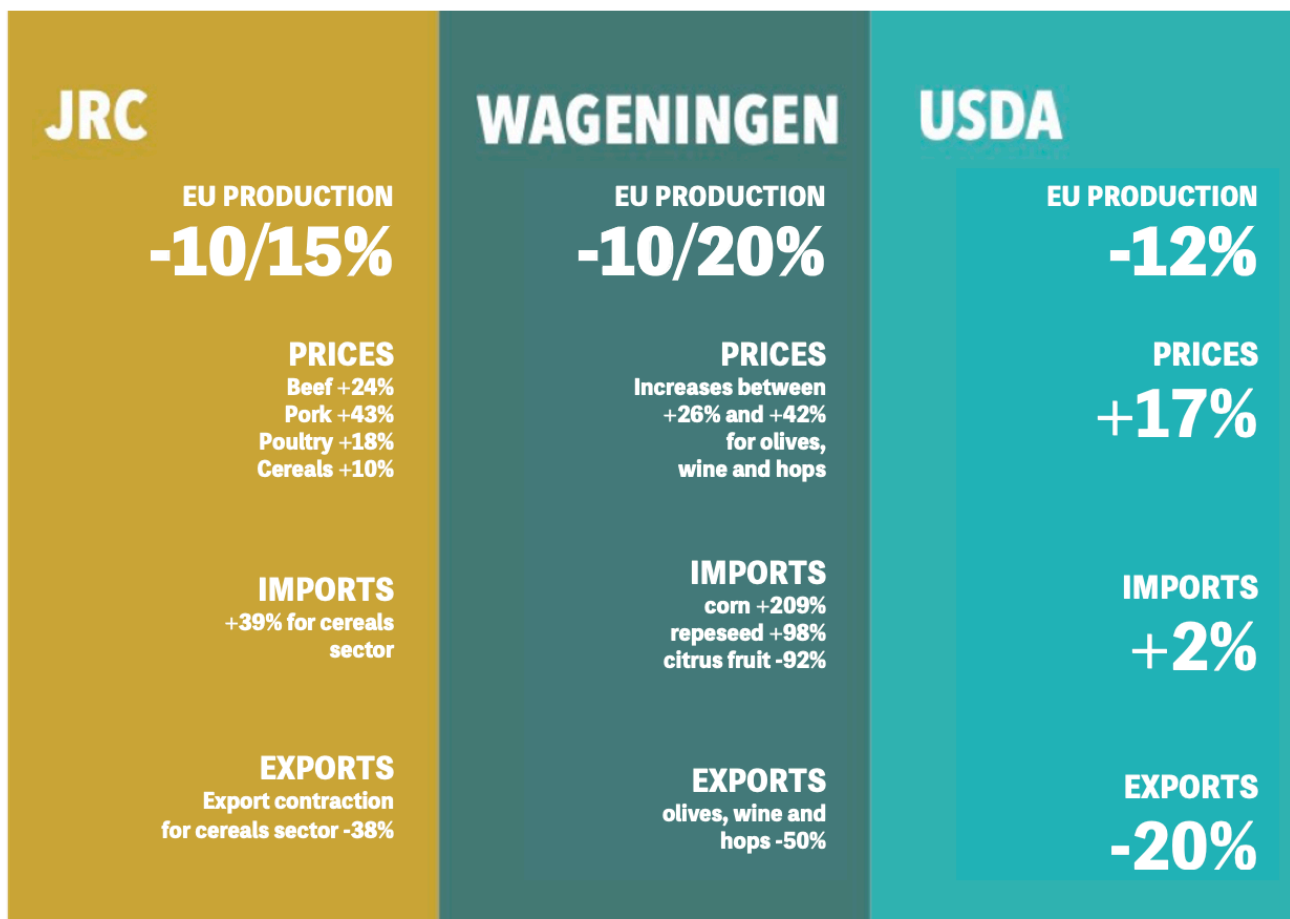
JRC

EU PRODUCTION
-10/15%

PRICES
Beef +24%
Pork +43%
Poultry +18%
Cereals +10%

IMPORTS
+39% for cereals sector

EXPORTS
Export contraction for cereals sector -38%

WAGENINGEN

EU PRODUCTION
-10/20%

PRICES
Increases between +26% and +42% for olives, wine and hops

IMPORTS
corn +209%
repeseed +98%
citrus fruit -92%

EXPORTS
olives, wine and hops -50%

USDA

EU PRODUCTION
-12%

PRICES
+17%

IMPORTS
+2%

EXPORTS
-20%